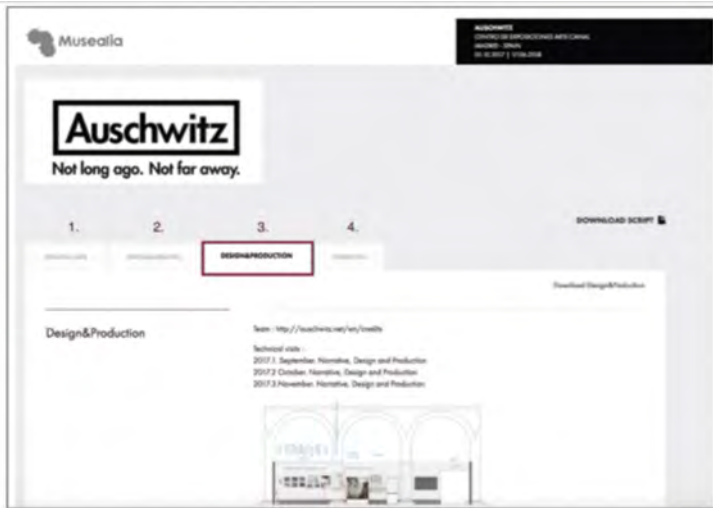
Musealia

AUSCHWITZ
CENTRO DE EXPOSICIONES ARTE CANAL
MADRID - SPAIN
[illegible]

Auschwitz
Not long ago. Not far away.

1. 2. 3. 4.

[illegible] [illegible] DESIGN&PRODUCTION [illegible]

DOWNLOAD SCRIPT

Download Design&Production

Design&Production

Team : http://auschwitz.net/en/credits

Technical visits :
2017.1. September. Narrative, Design and Production
2017.2 October. Narrative, Design and Production
2017.3 November. Narrative, Design and Production